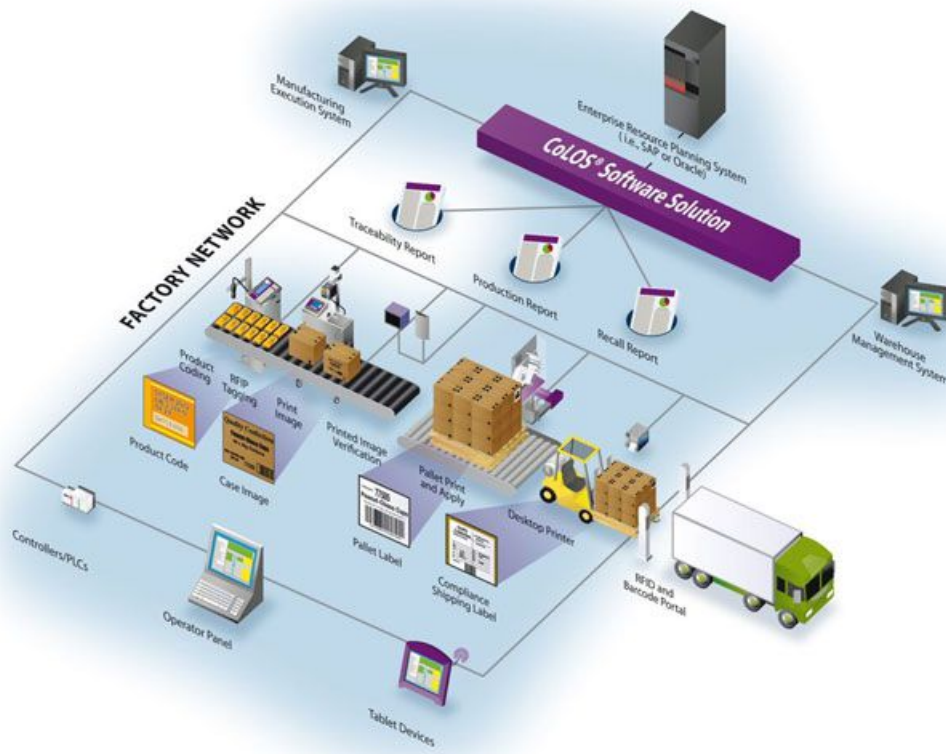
Manufacturing Execution System

Enterprise Resource Planning System (i.e., SAP or Oracle)

CoLOS® Software Solution

FACTORY NETWORK

Traceability Report

Production Report

Recall Report

Warehouse Management System

Product Coding

RFID Tagging

Print Image

Product Code

Case Image

Printed Image Verification

Pallet Print and Apply

Pallet Label

Desktop Printer

Compliance Shipping Label

RFID and Barcode Portal

Controllers/PLCs

Operator Panel

Tablet Devices